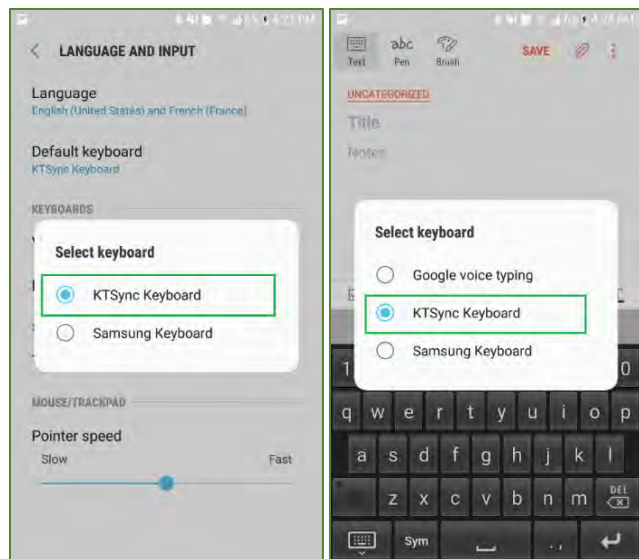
LANGUAGE AND INPUT

Language
English (United States) and French (France)

Default keyboard
KTSync Keyboard

KEYBOARDS

Select keyboard

KTSync Keyboard

Samsung Keyboard

MOUSE/TRACKPAD

Pointer speed

Slow

Fast

Text Pen Brush

SAVE

UNCATEGORIZED

Title

Notes

Select keyboard

Google voice typing

KTSync Keyboard

Samsung Keyboard

1 0

q w e r t y u i o p

a s d f g h j k l

z x c v b n m DEL

Sym